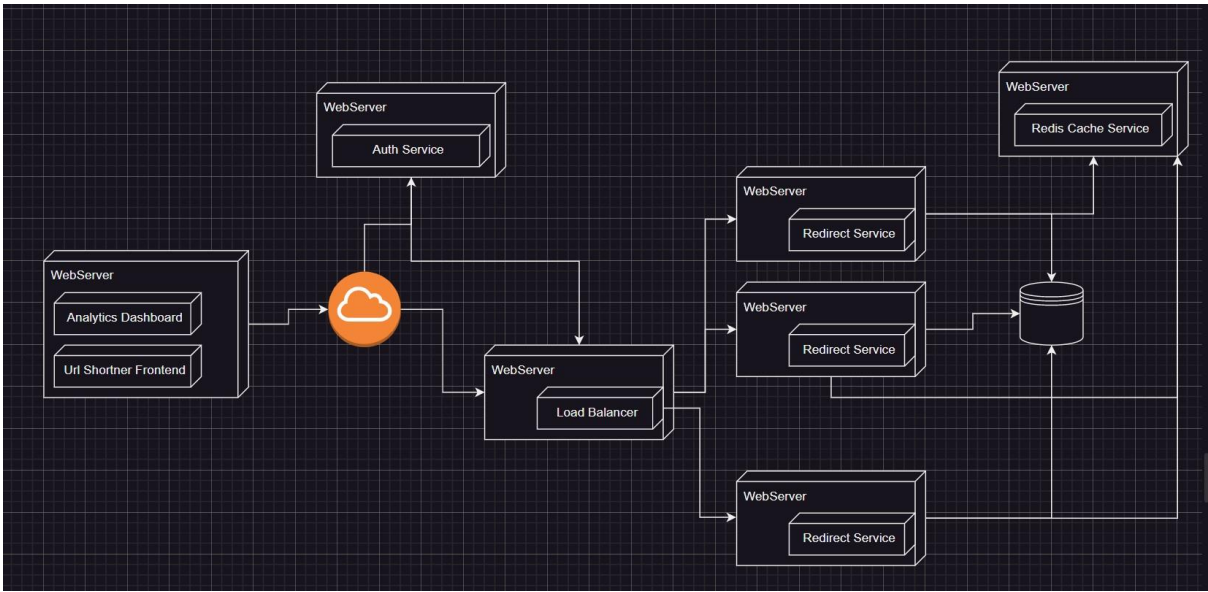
WebServer
Auth Service

WebServer
Redis Cache Service

WebServer
Analytics Dashboard
Url Shortner Frontend

WebServer
Redirect Service

WebServer
Redirect Service

WebServer
Load Balancer

WebServer
Redirect Service